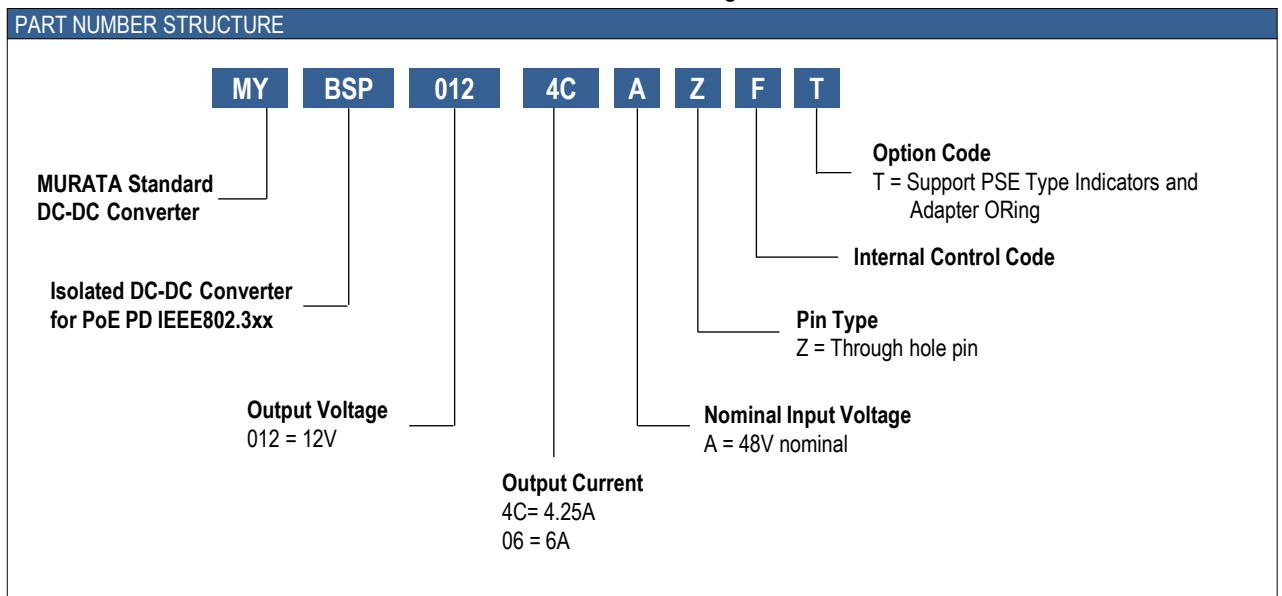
PART NUMBER STRUCTURE

MY BSP 012 4C A Z F T

Option Code
T = Support PSE Type Indicators and Adapter ORing

MURATA Standard DC-DC Converter

Internal Control Code

Isolated DC-DC Converter for PoE PD IEEE802.3xx

Pin Type
Z = Through hole pin

Output Voltage
012 = 12V

Nominal Input Voltage
A = 48V nominal

Output Current
4C= 4.25A
06 = 6A